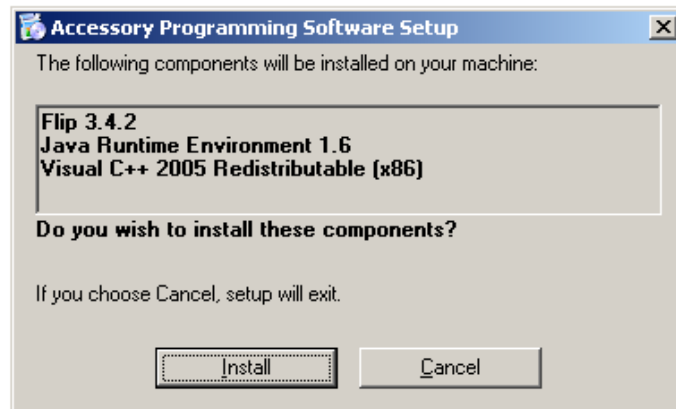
Accessory Programming Software Setup

The following components will be installed on your machine:

Flip 3.4.2
Java Runtime Environment 1.6
Visual C++ 2005 Redistributable (x86)

Do you wish to install these components?

If you choose Cancel, setup will exit.

Install

Cancel